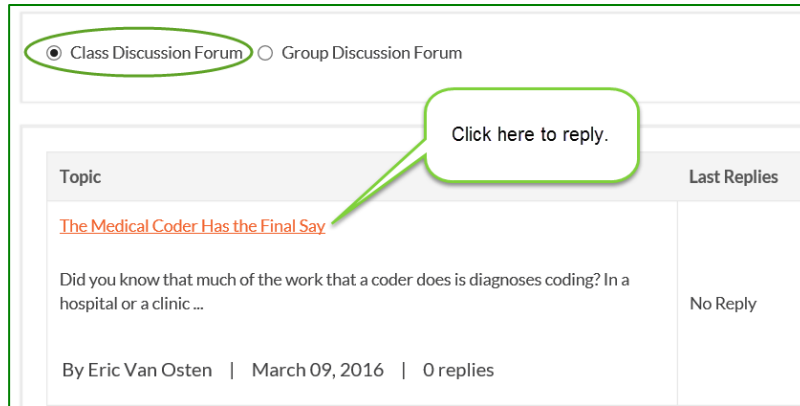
Class Discussion Forum Group Discussion Forum

Click here to reply.

| Topic | Last Replies |
|---|---|
| The Medical Coder Has the Final Say<br><br>Did you know that much of the work that a coder does is diagnoses coding? In a hospital or a clinic ...<br><br>By Eric Van Osten \| March 09, 2016 \| 0 replies | No Reply |